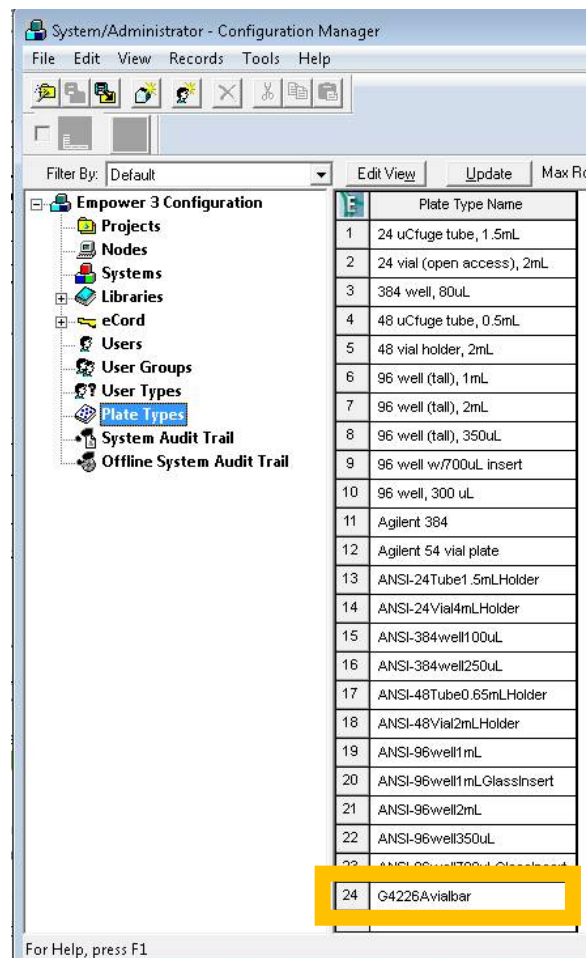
System/Administrator - Configuration Manager

File Edit View Records Tools Help

Filter By: Default

Edit View Update Max R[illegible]

Empower 3 Configuration
Projects
Nodes
Systems
Libraries
eCord
Users
User Groups
User Types
Plate Types
System Audit Trail
Offline System Audit Trail

| | Plate Type Name |
|---|---|
| 1 | 24 uCfuge tube, 1.5mL |
| 2 | 24 vial (open access), 2mL |
| 3 | 384 well, 80uL |
| 4 | 48 uCfuge tube, 0.5mL |
| 5 | 48 vial holder, 2mL |
| 6 | 96 well (tall), 1mL |
| 7 | 96 well (tall), 2mL |
| 8 | 96 well (tall), 350uL |
| 9 | 96 well w/700uL insert |
| 10 | 96 well, 300 uL |
| 11 | Agilent 384 |
| 12 | Agilent 54 vial plate |
| 13 | ANSI-24Tube1.5mLHolder |
| 14 | ANSI-24Vial4mLHolder |
| 15 | ANSI-384well100uL |
| 16 | ANSI-384well250uL |
| 17 | ANSI-48Tube0.65mLHolder |
| 18 | ANSI-48Vial2mLHolder |
| 19 | ANSI-96well1mL |
| 20 | ANSI-96well1mLGlassInsert |
| 21 | ANSI-96well2mL |
| 22 | ANSI-96well350uL |
| 23 | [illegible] |
| 24 | G4226Avialbar |

For Help, press F1